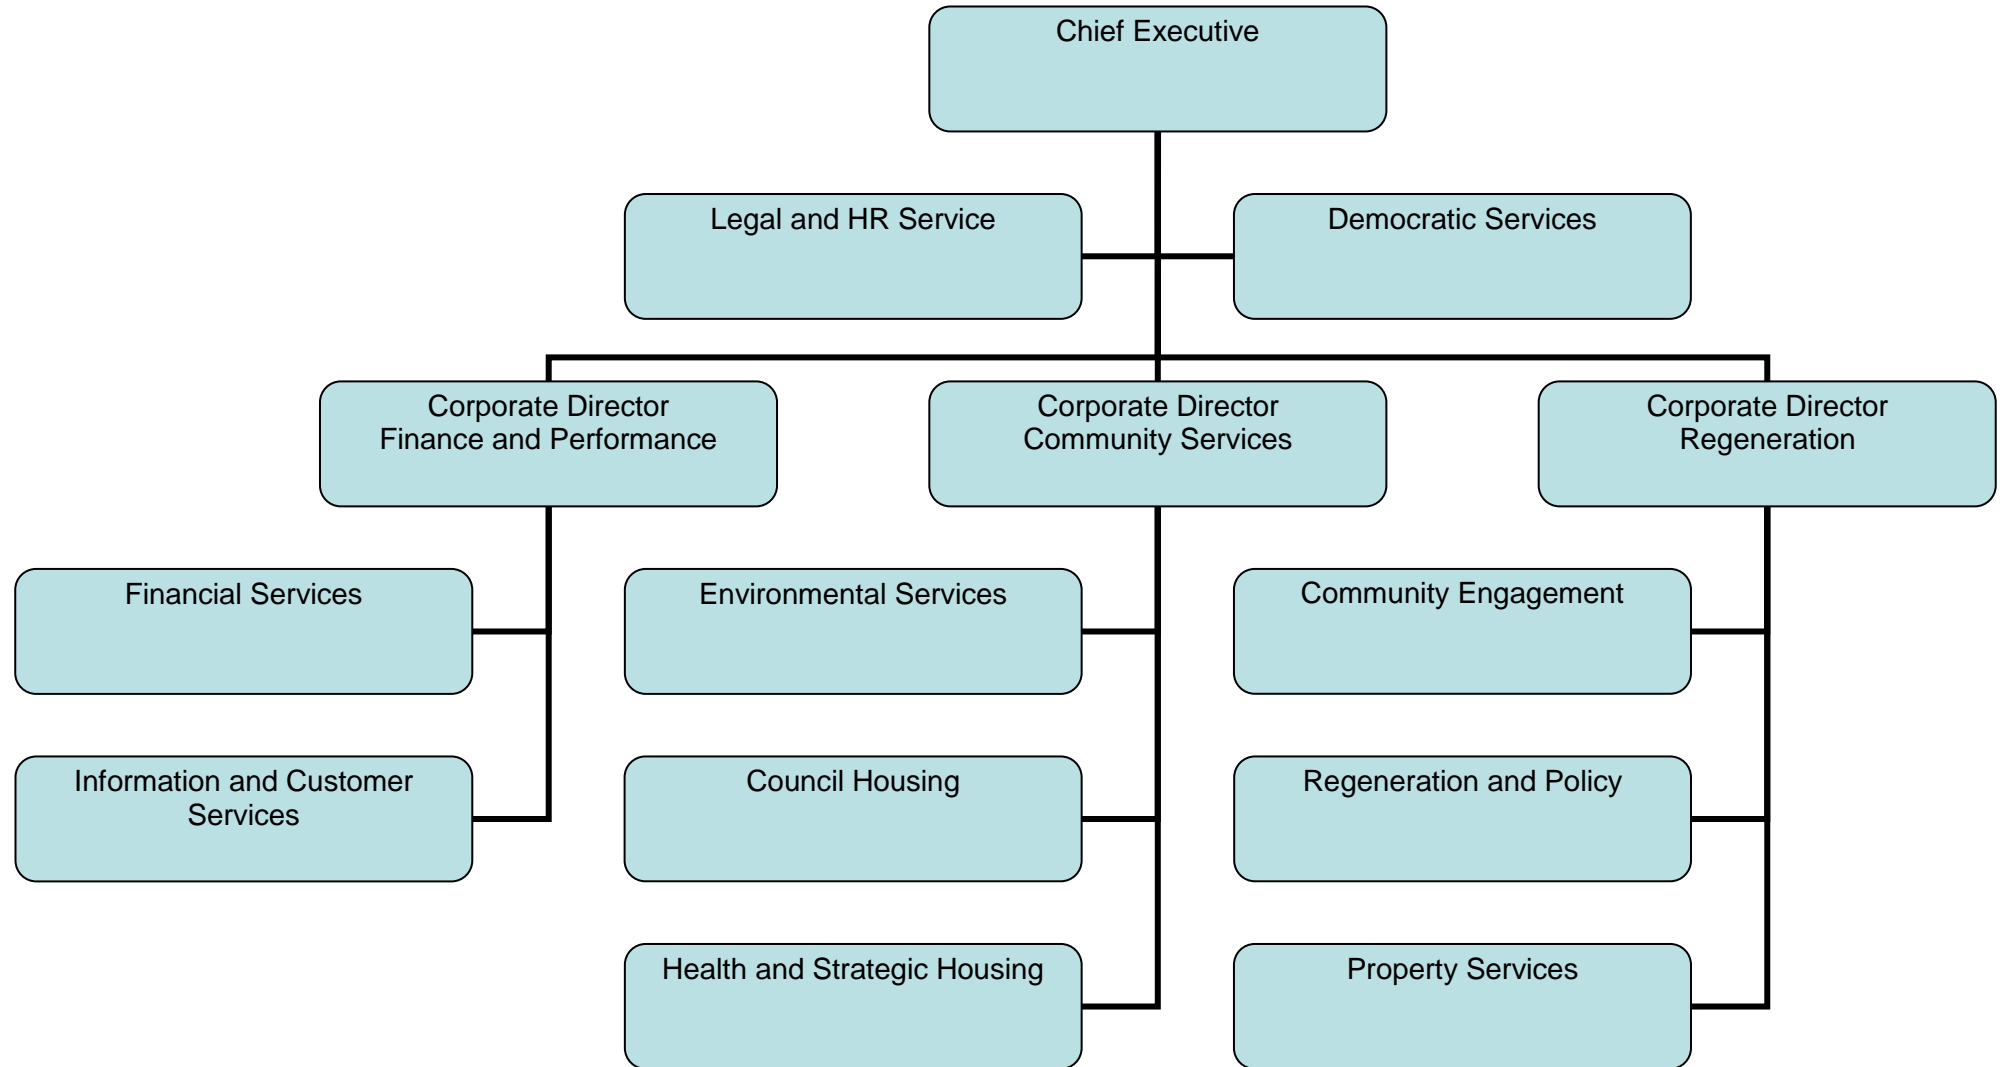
Chief Executive

Legal and HR Service

Democratic Services

Corporate Director
Finance and Performance

Corporate Director
Community Services

Corporate Director
Regeneration

Financial Services

Information and Customer Services

Environmental Services

Council Housing

Health and Strategic Housing

Community Engagement

Regeneration and Policy

Property Services